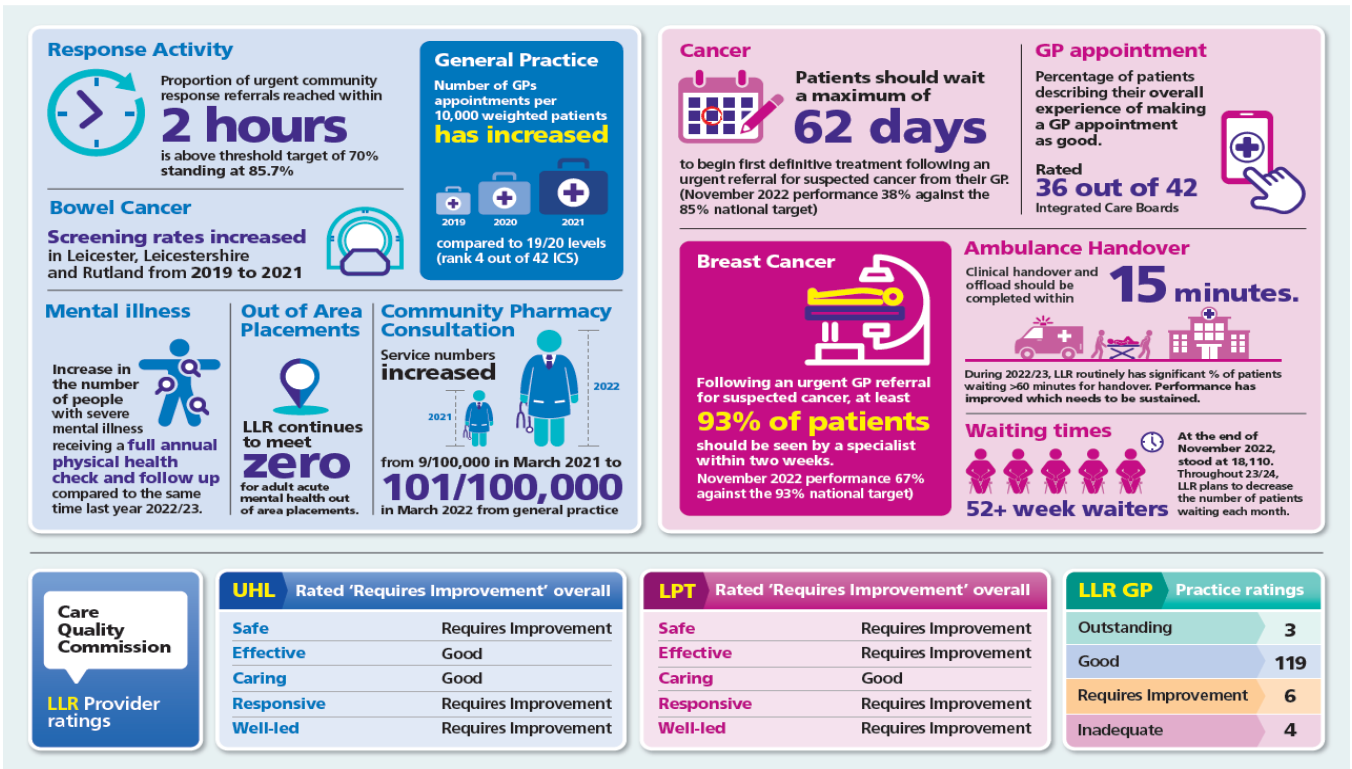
Response Activity

Proportion of urgent community response referrals reached within

2 hours

is above threshold target of 70% standing at 85.7%

General Practice

Number of GPs appointments per 10,000 weighted patients

has increased

2019 2020 2021

compared to 19/20 levels (rank 4 out of 42 ICS)

Bowel Cancer

Screening rates increased in Leicester, Leicestershire and Rutland from 2019 to 2021

Mental illness

Increase in the number of people with severe mental illness receiving a full annual physical health check and follow up compared to the same time last year 2022/23.

Out of Area Placements

LLR continues to meet

zero

for adult acute mental health out of area placements.

Community Pharmacy Consultation

Service numbers

increased

2021

2022

from 9/100,000 in March 2021 to

101/100,000

in March 2022 from general practice

Cancer

Patients should wait a maximum of

62 days

to begin first definitive treatment following an urgent referral for suspected cancer from their GP. (November 2022 performance 38% against the 85% national target)

GP appointment

Percentage of patients describing their overall experience of making a GP appointment as good.

Rated

36 out of 42

Integrated Care Boards

Breast Cancer

Following an urgent GP referral for suspected cancer, at least

93% of patients

should be seen by a specialist within two weeks.

November 2022 performance 67% against the 93% national target)

Ambulance Handover

Clinical handover and offload should be completed within

15 minutes.

During 2022/23, LLR routinely has significant % of patients waiting >60 minutes for handover. Performance has improved which needs to be sustained.

Waiting times

52+ week waiters

At the end of November 2022, stood at 18,110. Throughout 23/24, LLR plans to decrease the number of patients waiting each month.

Care Quality Commission

LLR Provider ratings

| UHL | Rated 'Requires Improvement' overall |
|---|---|
| Safe | Requires Improvement |
| Effective | Good |
| Caring | Good |
| Responsive | Requires Improvement |
| Well-led | Requires Improvement |

| LPT | Rated 'Requires Improvement' overall |
|---|---|
| Safe | Requires Improvement |
| Effective | Requires Improvement |
| Caring | Good |
| Responsive | Requires Improvement |
| Well-led | Requires Improvement |

| LLR GP | Practice ratings |
|---|---|
| Outstanding | 3 |
| Good | 119 |
| Requires Improvement | 6 |
| Inadequate | 4 |